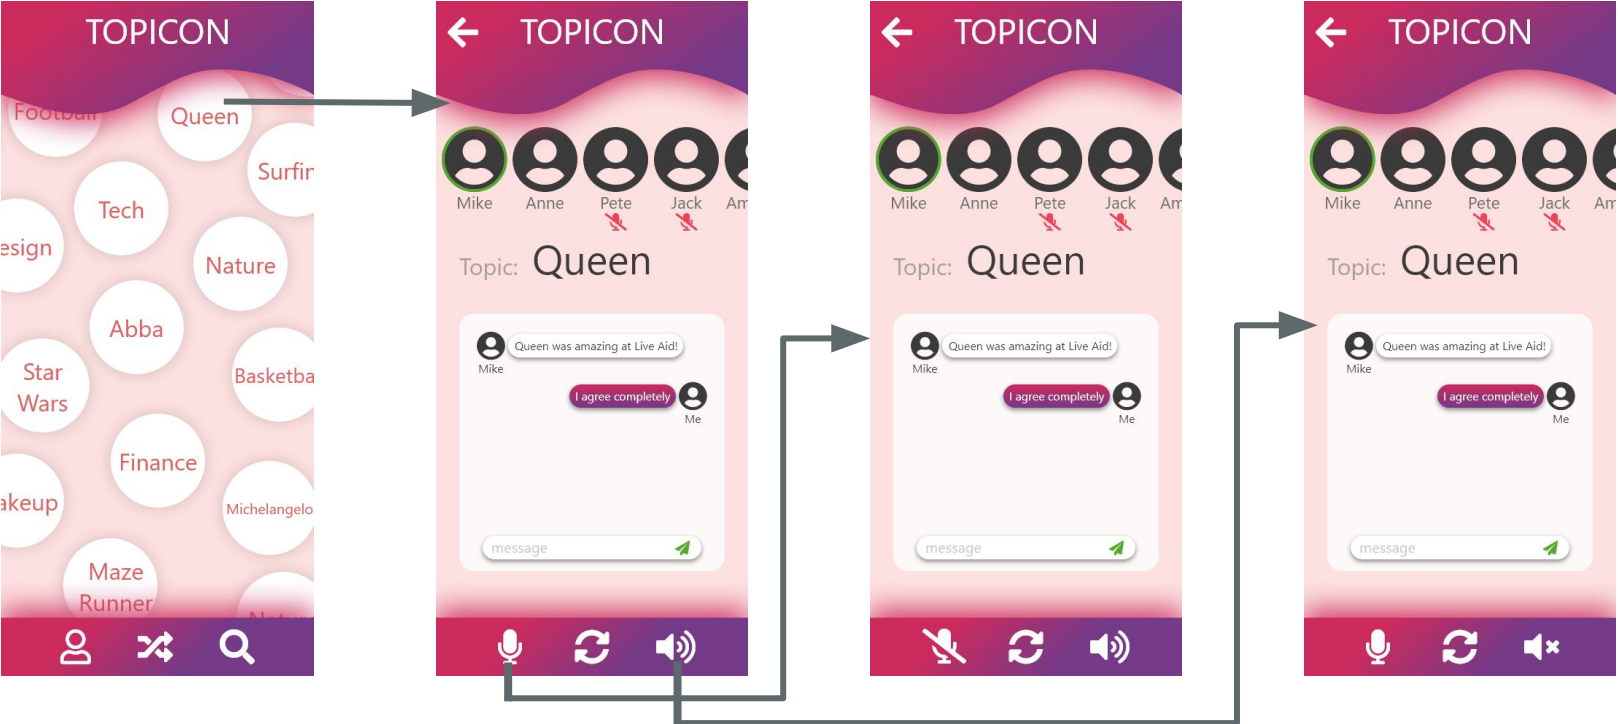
TOPICON

Football
Queen
Surfin
Tech
esign
Nature
Abba
Star Wars
Basketba
Finance
akeup
Michelangelo
Maze Runner

TOPICON

Mike
Anne
Pete
Jack
Am

Topic: Queen

Queen was amazing at Live Aid!
Mike
I agree completely
Me

message

TOPICON

Mike
Anne
Pete
Jack
Am

Topic: Queen

Queen was amazing at Live Aid!
Mike
I agree completely
Me

message

TOPICON

Mike
Anne
Pete
Jack
Am

Topic: Queen

Queen was amazing at Live Aid!
Mike
I agree completely
Me

message